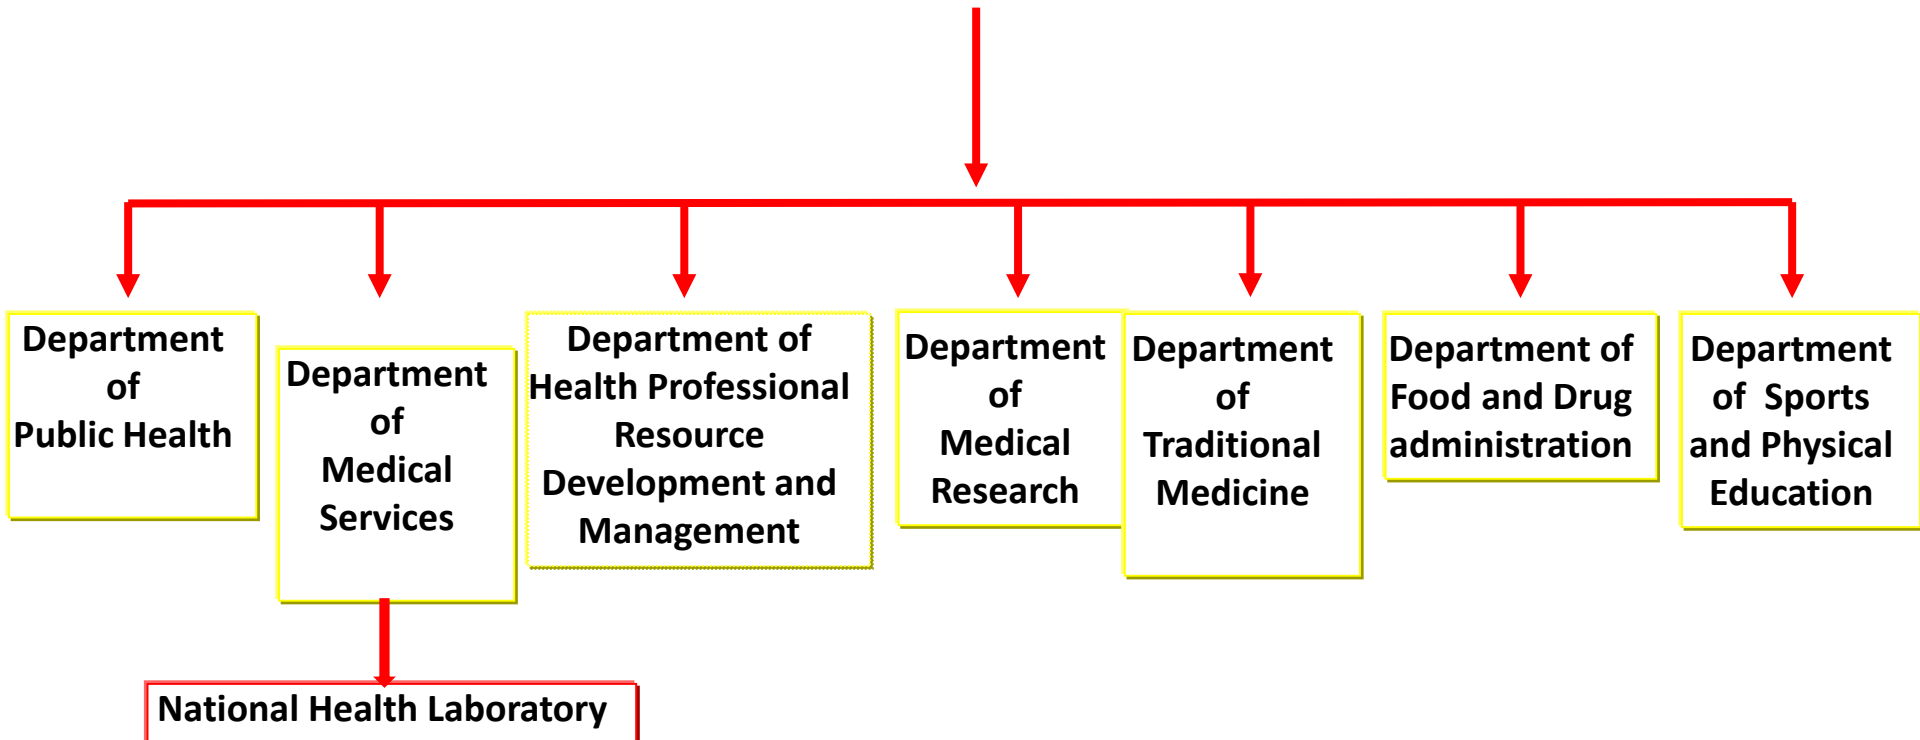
Department of Public Health

Department of Medical Services

Department of Health Professional Resource Development and Management

Department of Medical Research

Department of Traditional Medicine

Department of Food and Drug administration

Department of Sports and Physical Education

National Health Laboratory